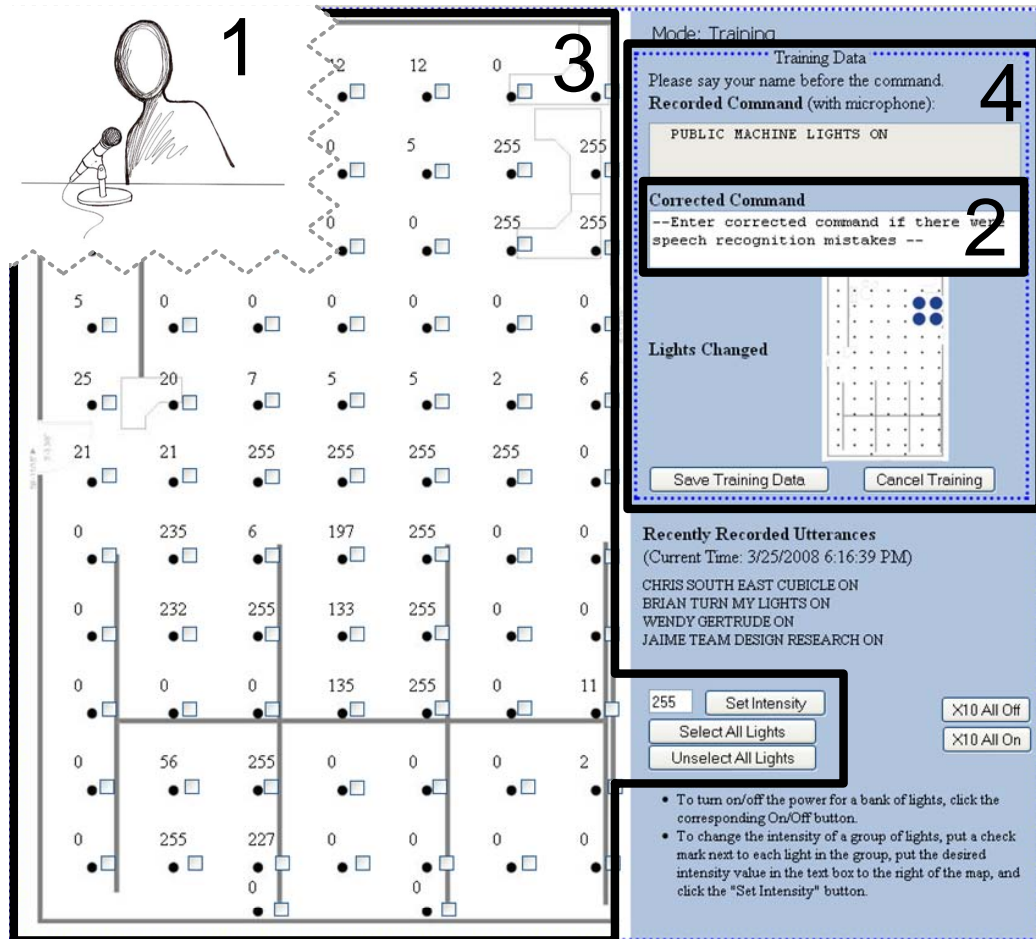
1

3

12 12 0
0 5 255 255
0 0 255 255
5 0 0 0 0 0
25 20 7 5 5 2 6
21 21 255 255 255 255 0
0 235 6 197 255 0 0
0 232 255 133 255 0 0
0 0 0 135 255 0 11
0 56 255 0 0 0 2
0 255 227 0 0 0 0
0 0

Mode: Training

Training Data
Please say your name before the command.
Recorded Command (with microphone):

4

PUBLIC MACHINE LIGHTS ON

Corrected Command

2

--Enter corrected command if there were speech recognition mistakes --

Lights Changed

Save Training Data
Cancel Training

Recently Recorded Utterances
(Current Time: 3/25/2008 6:16:39 PM)

CHRIS SOUTH EAST CUBICLE ON
BRIAN TURN MY LIGHTS ON
WENDY GERTRUDE ON
JAIME TEAM DESIGN RESEARCH ON

255 Set Intensity
Select All Lights
Unselect All Lights

X10 All Off
X10 All On

• To turn on/off the power for a bank of lights, click the corresponding On/Off button.
• To change the intensity of a group of lights, put a check mark next to each light in the group, put the desired intensity value in the text box to the right of the map, and click the "Set Intensity" button.